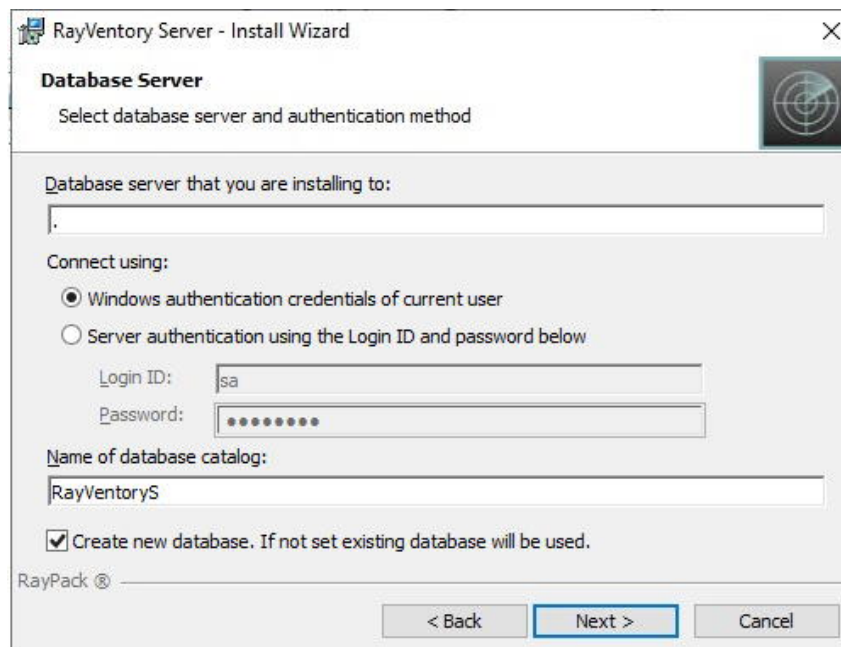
RayVentory Server - Install Wizard

Database Server

Select database server and authentication method

Database server that you are installing to:

.

Connect using:

Windows authentication credentials of current user

Server authentication using the Login ID and password below

Login ID: sa

Password: ••••••••

Name of database catalog:

RayVentoryS

Create new database. If not set existing database will be used.

RayPack ®

< Back

Next >

Cancel